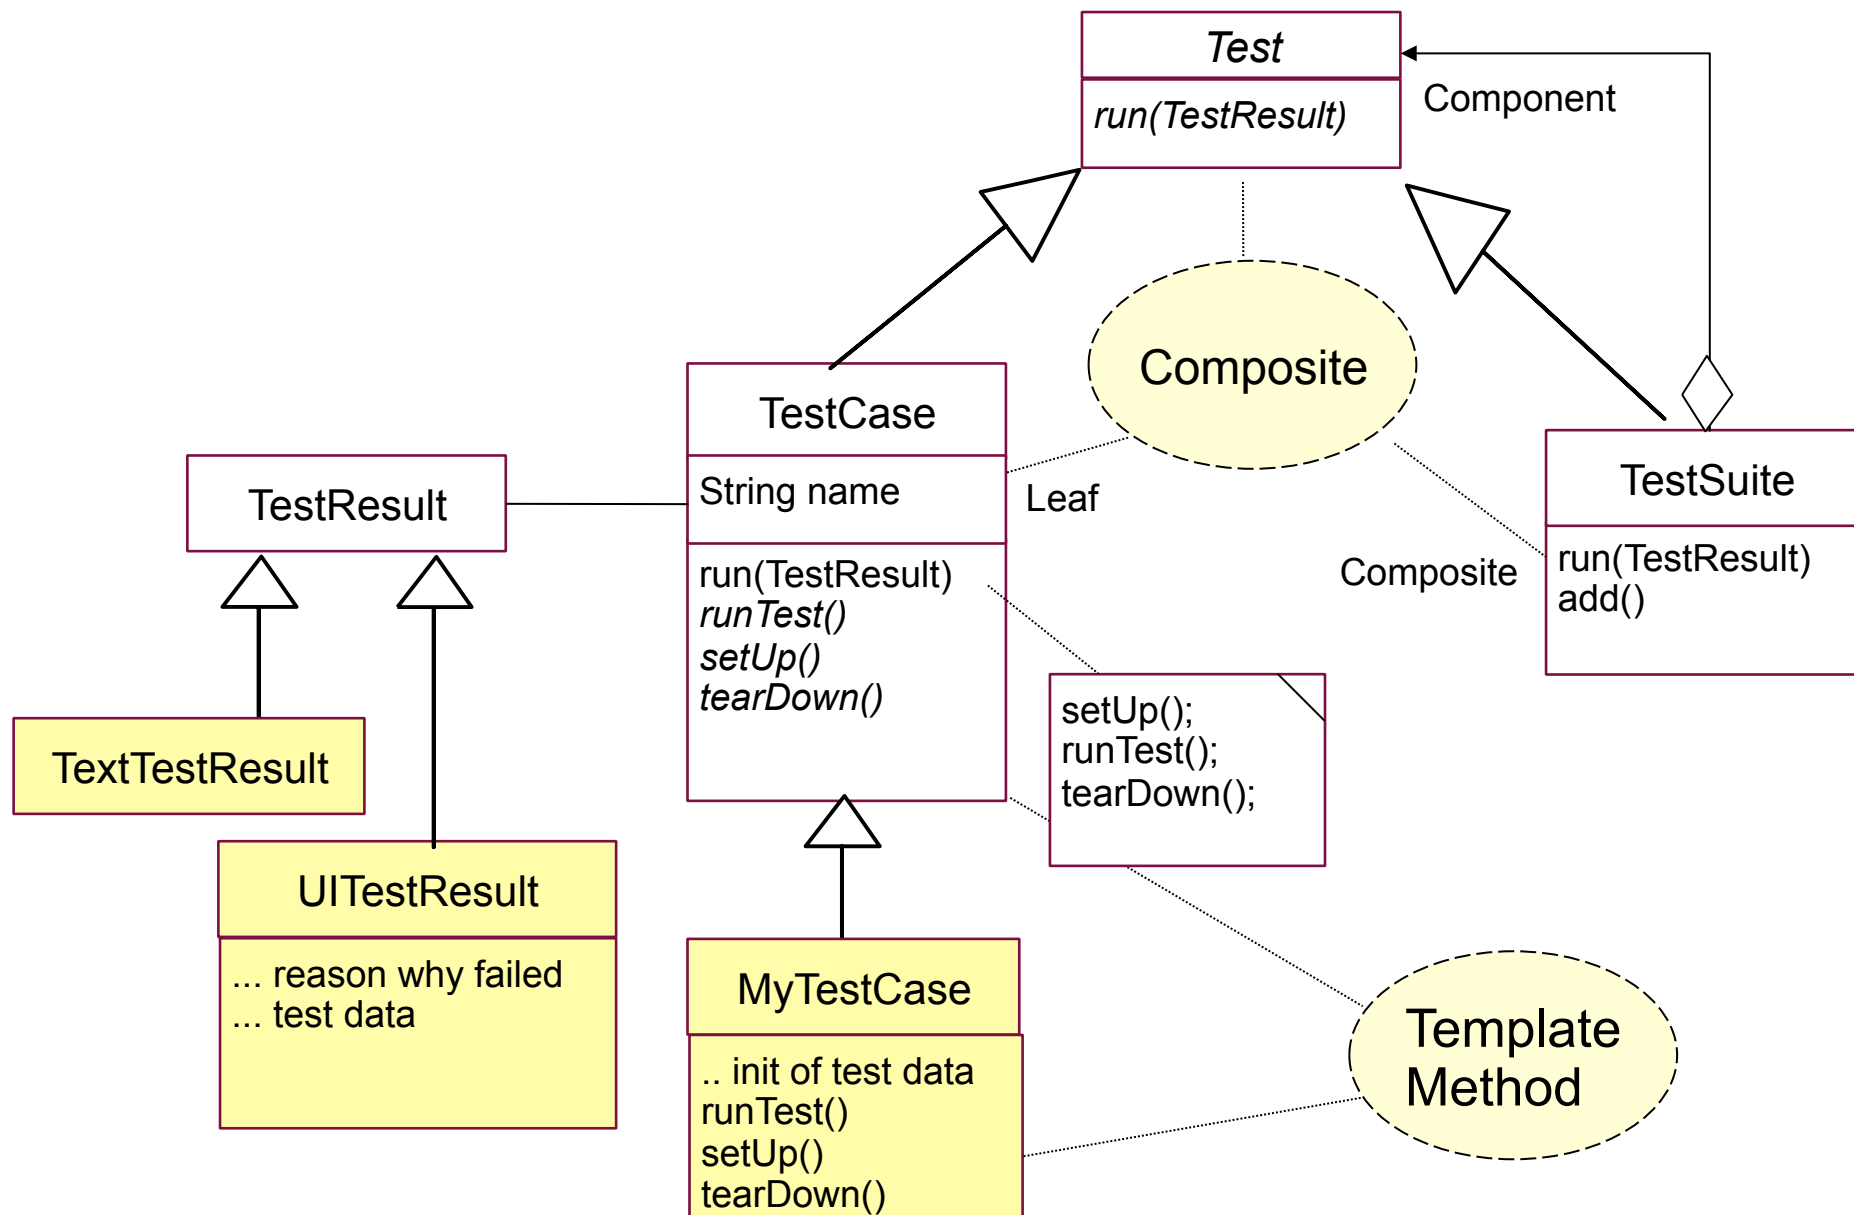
Test

run(TestResult)

Component

Composite

TestCase

String name

run(TestResult)
runTest()
setUp()
tearDown()

Leaf

TestSuite

run(TestResult)
add()

Composite

TestResult

TextTestResult

UITestResult

... reason why failed
... test data

setUp();
runTest();
tearDown();

MyTestCase

.. init of test data
runTest()
setUp()
tearDown()

Template Method